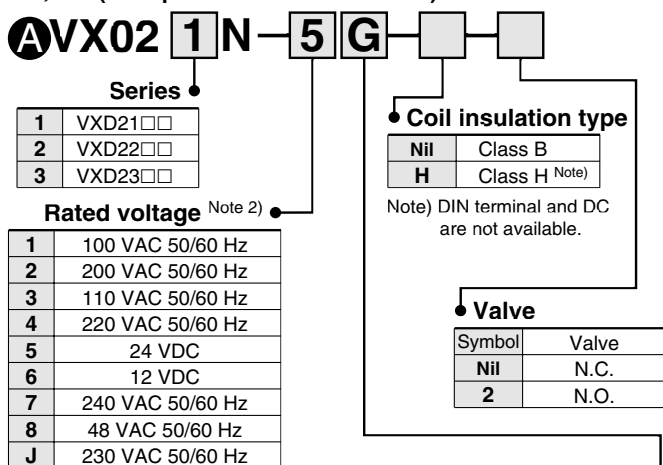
AVX02 1 N – 5 G – [ ] – [ ]

Series

| 1 | VXD21□□ |
|---|---|
| 2 | VXD22□□ |
| 3 | VXD23□□ |

Rated voltage Note 2)

| 1 | 100 VAC 50/60 Hz |
|---|---|
| 2 | 200 VAC 50/60 Hz |
| 3 | 110 VAC 50/60 Hz |
| 4 | 220 VAC 50/60 Hz |
| 5 | 24 VDC |
| 6 | 12 VDC |
| 7 | 240 VAC 50/60 Hz |
| 8 | 48 VAC 50/60 Hz |
| J | 230 VAC 50/60 Hz |

Coil insulation type

| Nil | Class B |
|---|---|
| H | Class H Note) |

Note) DIN terminal and DC are not available.

Valve

| Symbol | Valve |
|---|---|
| Nil | N.C. |
| 2 | N.O. |